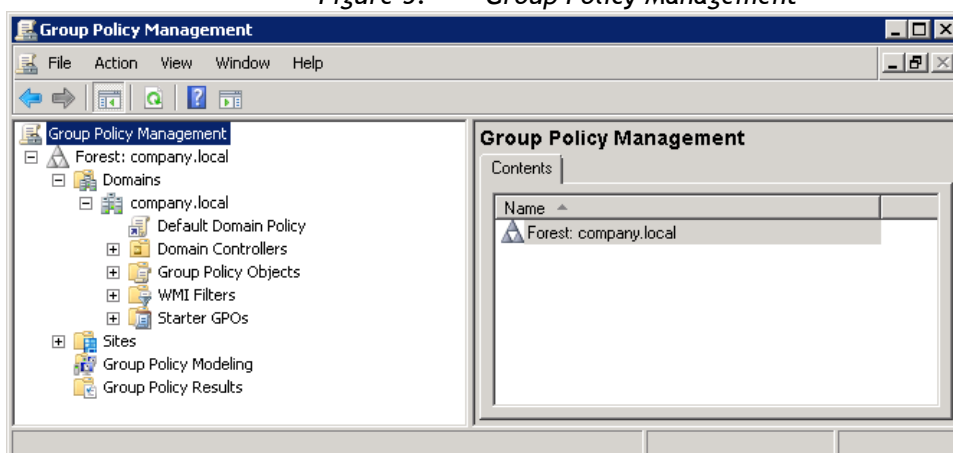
Figure 5: Group Policy Management

Group Policy Management

File Action View Window Help

Group Policy Management
Forest: company.local
Domains
company.local
Default Domain Policy
Domain Controllers
Group Policy Objects
WMI Filters
Starter GPOs
Sites
Group Policy Modeling
Group Policy Results

Group Policy Management
Contents

| Name |
|---|
| Forest: company.local |